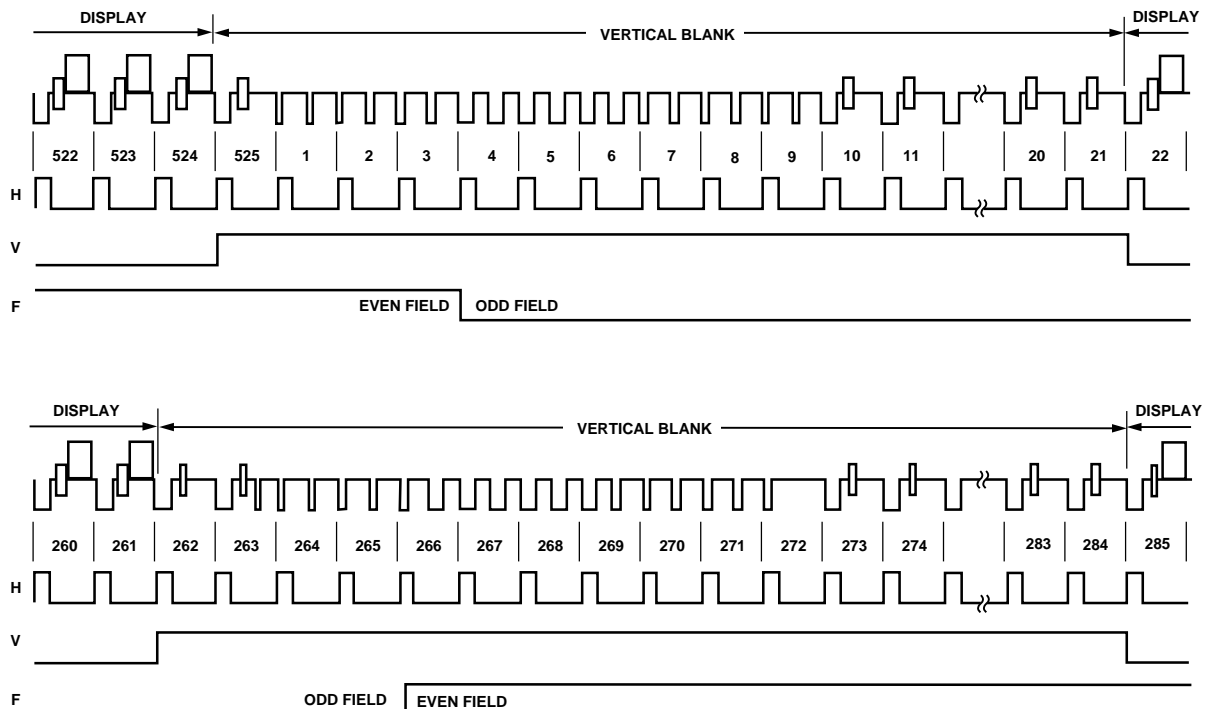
DISPLAY
VERTICAL BLANK
DISPLAY

522 523 524 525 1 2 3 4 5 6 7 8 9 10 11 20 21 22

H
V
F

EVEN FIELD
ODD FIELD

DISPLAY
VERTICAL BLANK
DISPLAY

260 261 262 263 264 265 266 267 268 269 270 271 272 273 274 283 284 285

H
V
F

ODD FIELD
EVEN FIELD